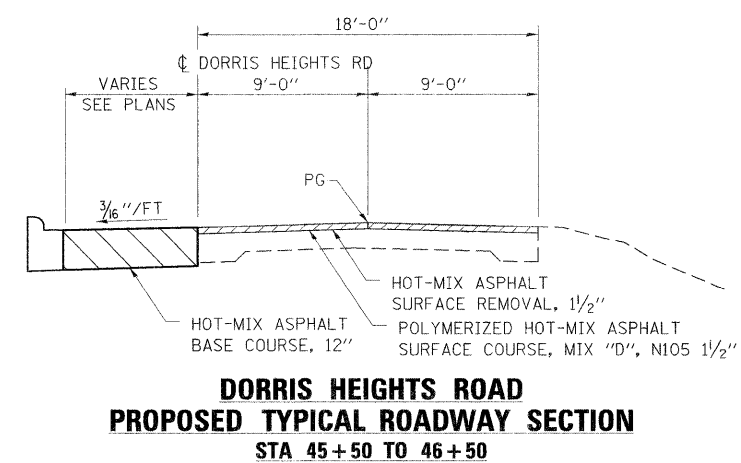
18'-0"

℄ DORRIS HEIGHTS RD

VARIES
SEE PLANS

9'-0"

9'-0"

PG

$\frac{3}{16}$"/FT

HOT-MIX ASPHALT
SURFACE REMOVAL, $1\frac{1}{2}$"

HOT-MIX ASPHALT
BASE COURSE, 12"

POLYMERIZED HOT-MIX ASPHALT
SURFACE COURSE, MIX "D", N105 $1\frac{1}{2}$"

DORRIS HEIGHTS ROAD
PROPOSED TYPICAL ROADWAY SECTION
STA 45+50 TO 46+50